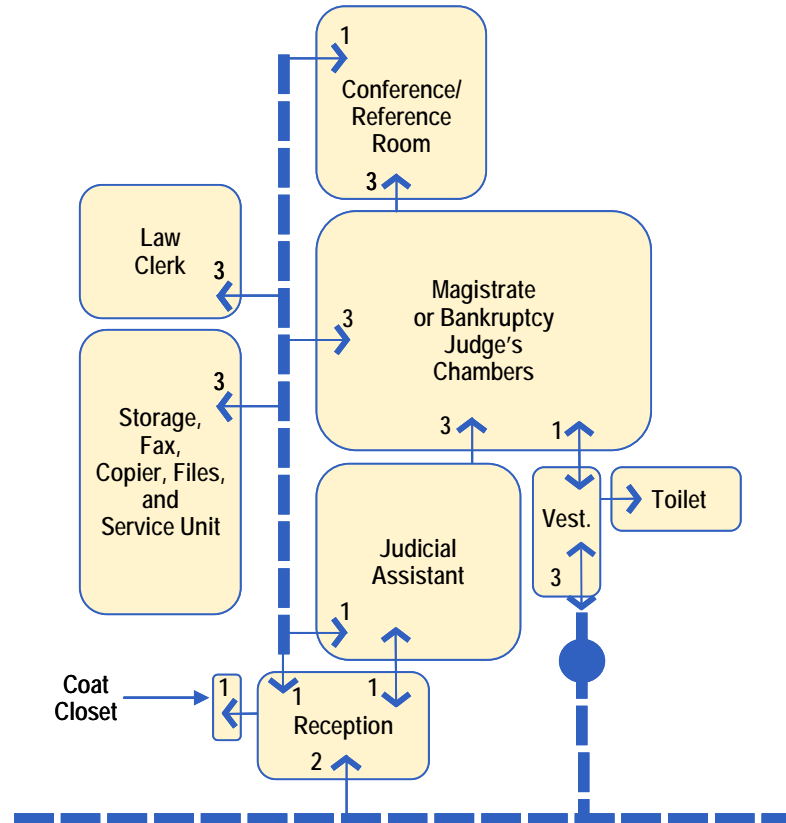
1
Conference/ Reference Room
3

Law Clerk
3

Magistrate or Bankruptcy Judge's Chambers
3

3
Storage, Fax, Copier, Files, and Service Unit

3
1

Vest.
Toilet
3

Judicial Assistant
1

1

Coat Closet
1
1
Reception
1
2